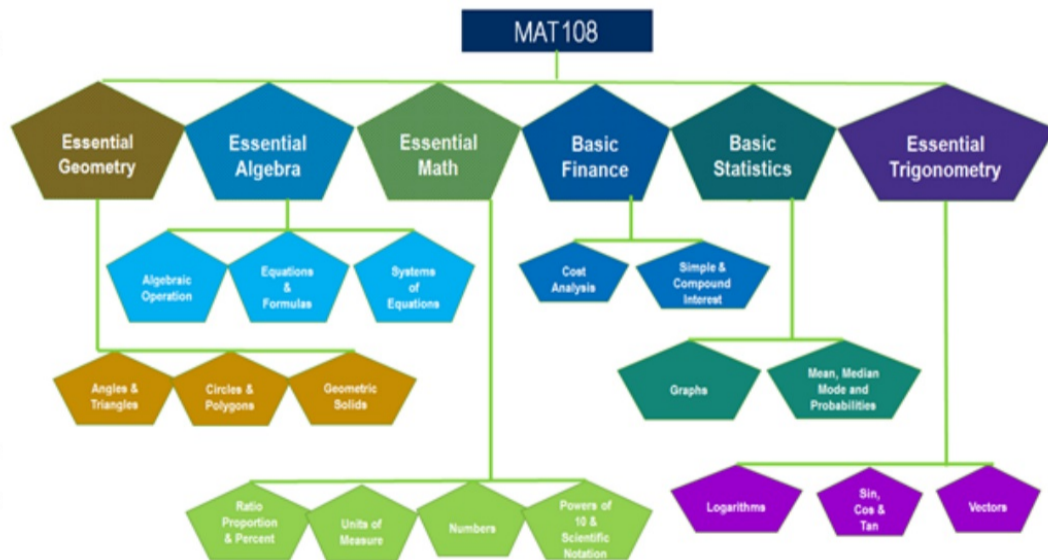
MAT108

Essential Geometry

Essential Algebra

Essential Math

Basic Finance

Basic Statistics

Essential Trigonometry

Algebraic Operation

Equations & Formulas

Systems of Equations

Cost Analysis

Simple & Compound Interest

Angles & Triangles

Circles & Polygons

Geometric Solids

Graphs

Mean, Median Mode and Probabilities

Logarithms

Sin, Cos & Tan

Vectors

Ratio Proportion & Percent

Units of Measure

Numbers

Powers of 10 & Scientific Notation